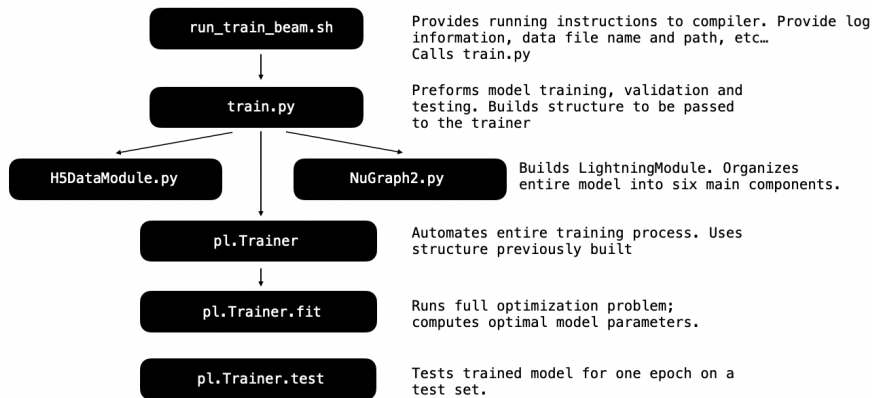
run_train_beam.sh

Provides running instructions to compiler. Provide log information, data file name and path, etc… Calls train.py

train.py

Preforms model training, validation and testing. Builds structure to be passed to the trainer

H5DataModule.py

NuGraph2.py

Builds LightningModule. Organizes entire model into six main components.

pl.Trainer

Automates entire training process. Uses structure previously built

pl.Trainer.fit

Runs full optimization problem; computes optimal model parameters.

pl.Trainer.test

Tests trained model for one epoch on a test set.